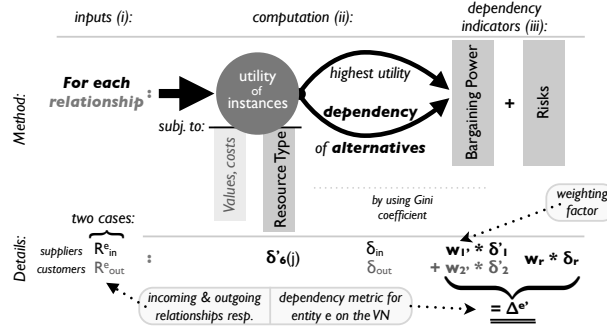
inputs (i):

computation (ii):

dependency indicators (iii):

Method:

For each relationship :

utility of instances

highest utility

dependency

of alternatives

subj. to:

Values, costs

Resource Type

Bargaining Power

+

Risks

by using Gini coefficient

weighting factor

two cases:

Details:

suppliers $R^{e}_{in}$

customers $R^{e}_{out}$

:

$\delta'_{e}(j)$

$\delta_{in}$

$\delta_{out}$

$w_{1'} * \delta'_{1}$

$+ w_{2'} * \delta'_{2}$

$w_{r} * \delta_{r}$

$= \Delta^{e'}$

incoming & outgoing relationships resp.

dependency metric for entity e on the VN